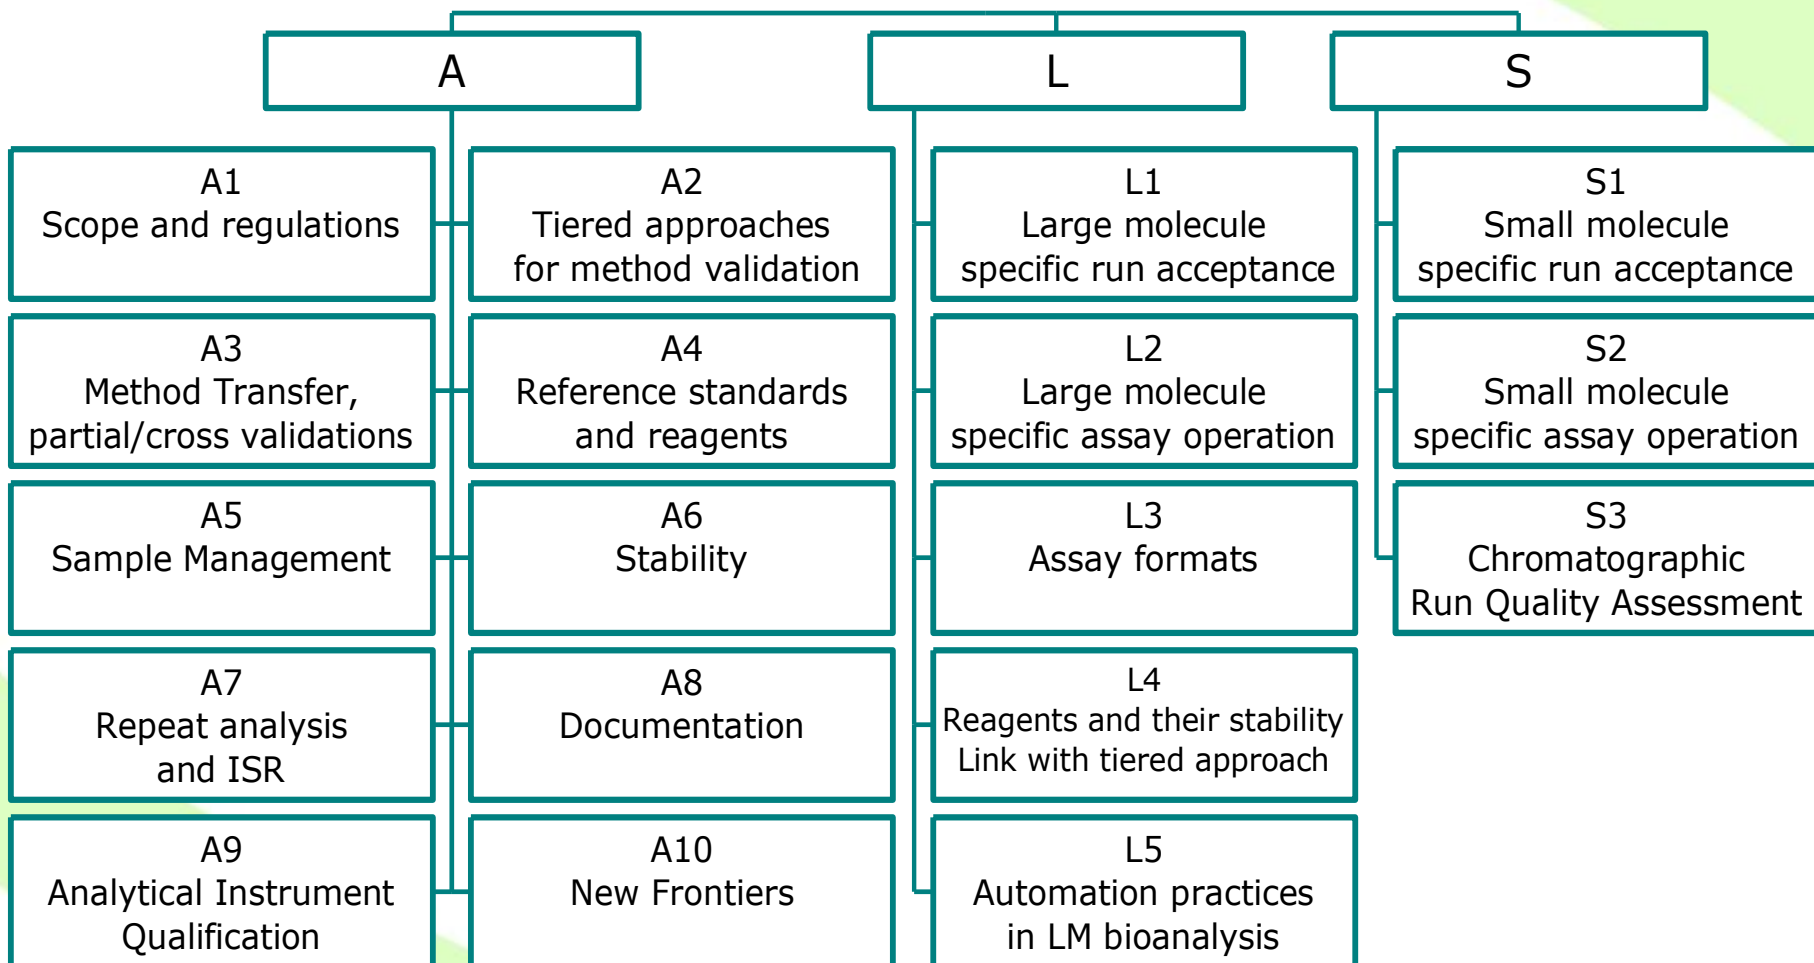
A

L

S

A1
Scope and regulations

A2
Tiered approaches for method validation

A3
Method Transfer, partial/cross validations

A4
Reference standards and reagents

A5
Sample Management

A6
Stability

A7
Repeat analysis and ISR

A8
Documentation

A9
Analytical Instrument Qualification

A10
New Frontiers

L1
Large molecule specific run acceptance

L2
Large molecule specific assay operation

L3
Assay formats

L4
Reagents and their stability
Link with tiered approach

L5
Automation practices in LM bioanalysis

S1
Small molecule specific run acceptance

S2
Small molecule specific assay operation

S3
Chromatographic Run Quality Assessment